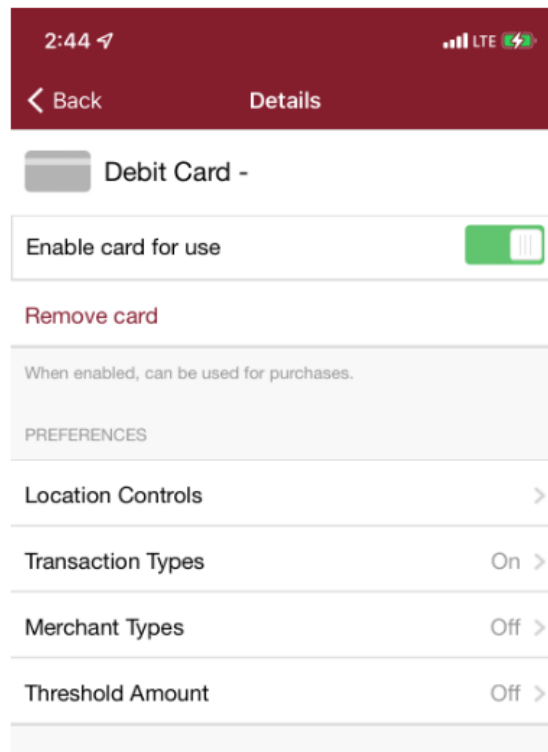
2:44

LTE

Back

Details

Debit Card -

Enable card for use

Remove card

When enabled, can be used for purchases.

PREFERENCES

Location Controls

Transaction Types On

Merchant Types Off

Threshold Amount Off